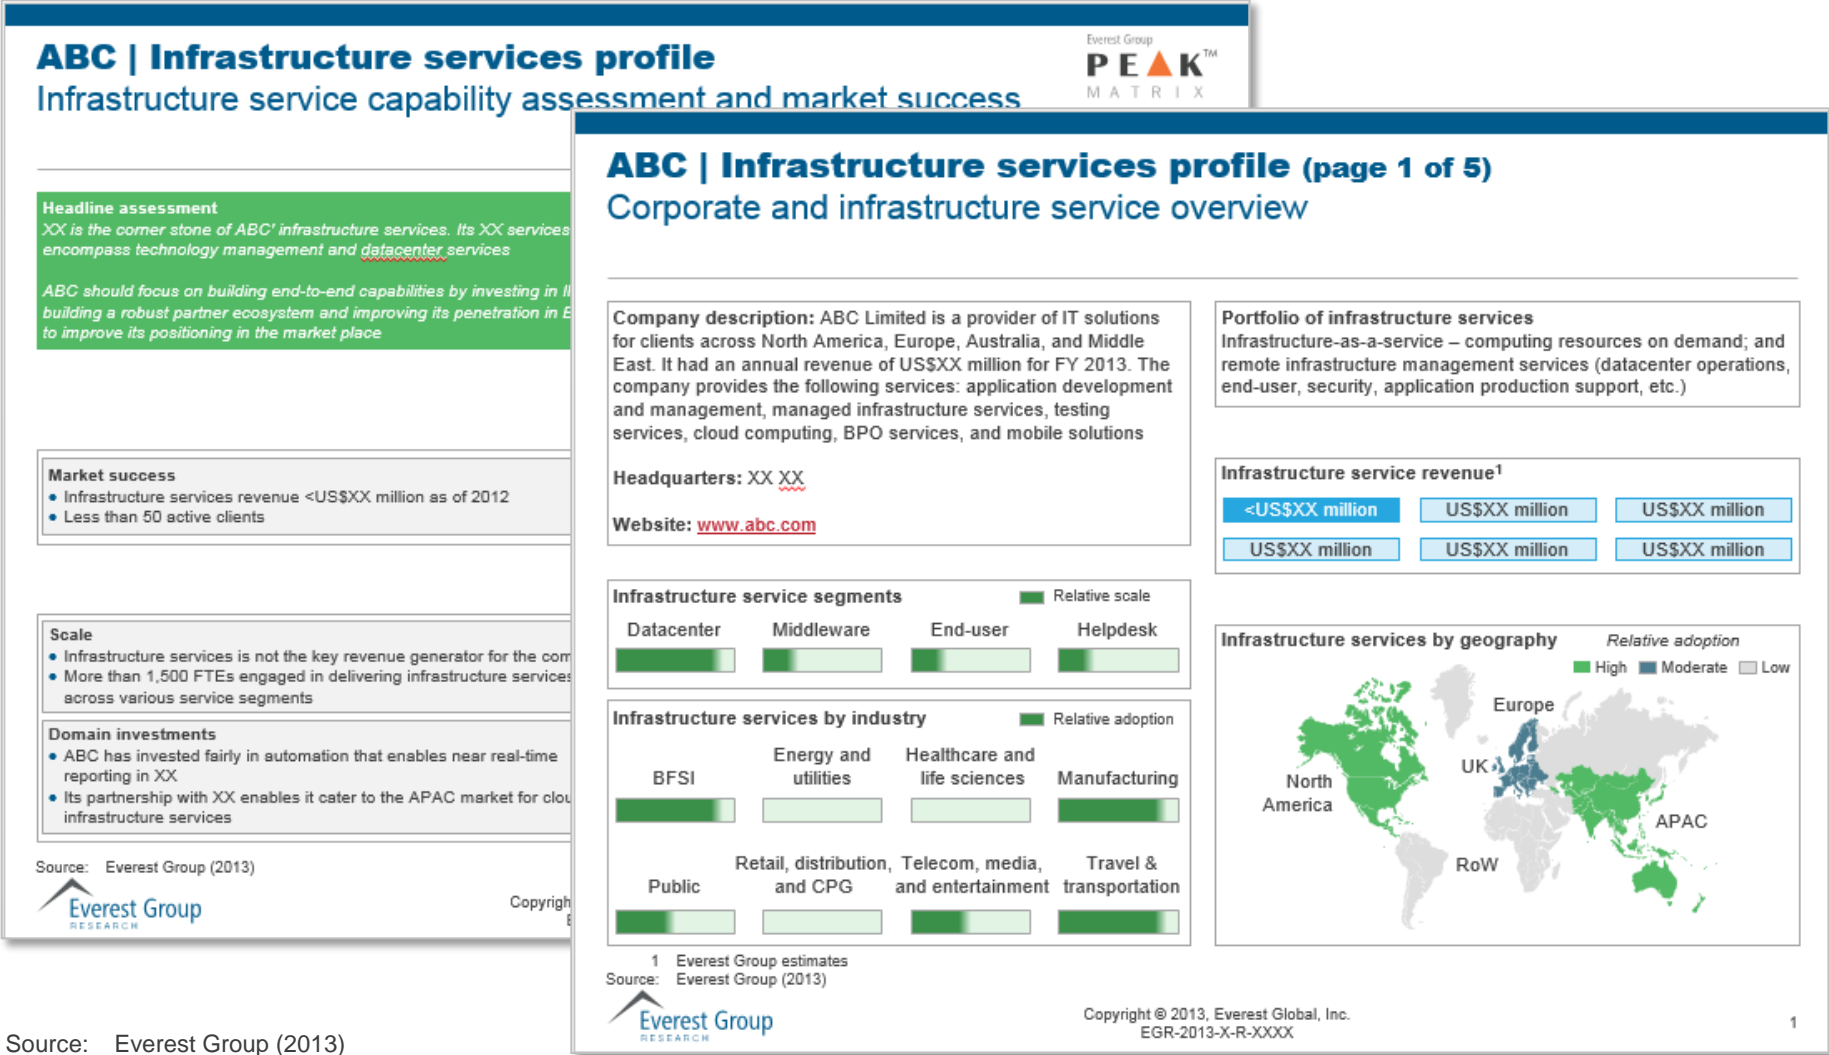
ABC | Infrastructure services profile
Infrastructure service capability assessment and market success

Everest Group
PEAK™
MATRIX

Headline assessment
XX is the corner stone of ABC' infrastructure services. Its XX services encompass technology management and datacenter services

ABC should focus on building end-to-end capabilities by investing in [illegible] building a robust partner ecosystem and improving its penetration in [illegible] to improve its positioning in the market place

Market success
• Infrastructure services revenue <US$XX million as of 2012
• Less than 50 active clients

Scale
• Infrastructure services is not the key revenue generator for the com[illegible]
• More than 1,500 FTEs engaged in delivering infrastructure services across various service segments

Domain investments
• ABC has invested fairly in automation that enables near real-time reporting in XX
• Its partnership with XX enables it cater to the APAC market for clou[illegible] infrastructure services

Source: Everest Group (2013)

Everest Group
RESEARCH

Copyrigh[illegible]

ABC | Infrastructure services profile (page 1 of 5)
Corporate and infrastructure service overview

Company description: ABC Limited is a provider of IT solutions for clients across North America, Europe, Australia, and Middle East. It had an annual revenue of US$XX million for FY 2013. The company provides the following services: application development and management, managed infrastructure services, testing services, cloud computing, BPO services, and mobile solutions

Headquarters: XX XX

Website: www.abc.com

Portfolio of infrastructure services
Infrastructure-as-a-service – computing resources on demand; and remote infrastructure management services (datacenter operations, end-user, security, application production support, etc.)

Infrastructure service revenue¹

| <US$XX million | US$XX million | US$XX million |
|---|---|---|
| US$XX million | US$XX million | US$XX million |

Infrastructure service segments
Relative scale
Datacenter
Middleware
End-user
Helpdesk

Infrastructure services by industry
Relative adoption
BFSI
Energy and utilities
Healthcare and life sciences
Manufacturing
Public
Retail, distribution, and CPG
Telecom, media, and entertainment
Travel & transportation

Infrastructure services by geography
Relative adoption
High
Moderate
Low
Europe
North America
UK
APAC
RoW

1 Everest Group estimates
Source: Everest Group (2013)

Everest Group
RESEARCH

Copyright © 2013, Everest Global, Inc.
EGR-2013-X-R-XXXX

1

Source: Everest Group (2013)